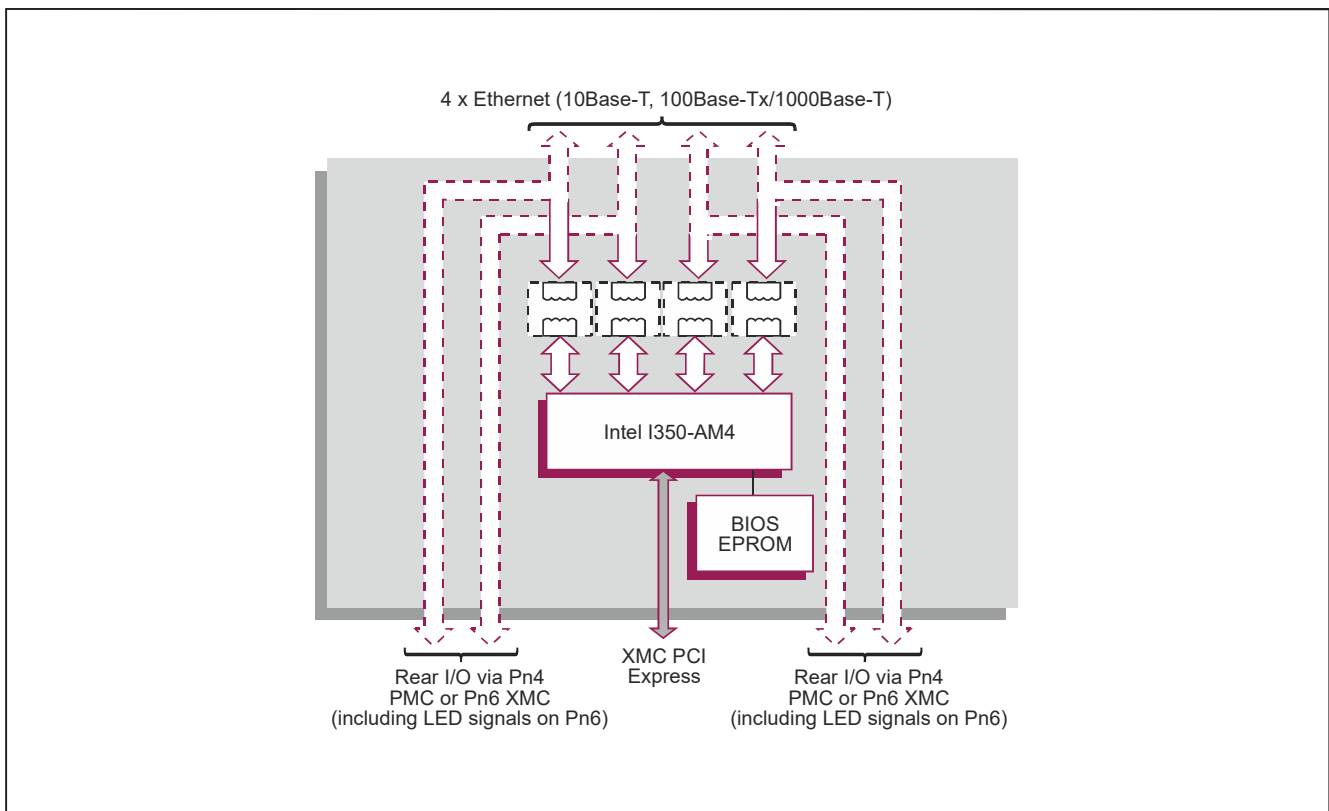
4 x Ethernet (10Base-T, 100Base-Tx/1000Base-T)

Intel I350-AM4

BIOS EPROM

Rear I/O via Pn4 PMC or Pn6 XMC (including LED signals on Pn6)

XMC PCI Express

Rear I/O via Pn4 PMC or Pn6 XMC (including LED signals on Pn6)